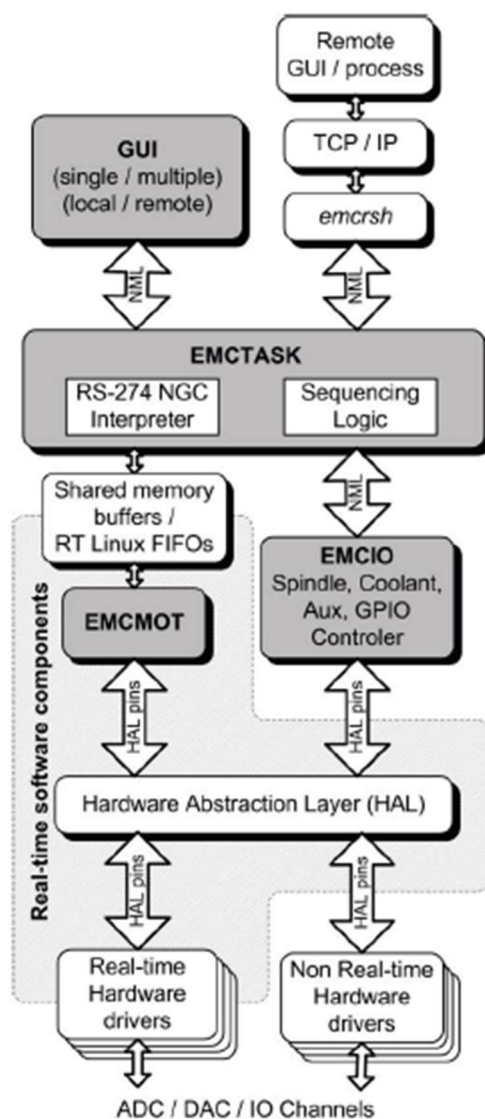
Remote GUI / process

GUI (single / multiple) (local / remote)

TCP / IP

emcrsh

NML

NML

EMCTASK

RS-274 NGC Interpreter

Sequencing Logic

Shared memory buffers / RT Linux FIFOs

NML

Real-time software components

EMCMOT

EMCIO Spindle, Coolant, Aux, GPIO Controler

HAL pins

HAL pins

Hardware Abstraction Layer (HAL)

HAL pins

HAL pins

Real-time Hardware drivers

Non Real-time Hardware drivers

ADC / DAC / IO Channels